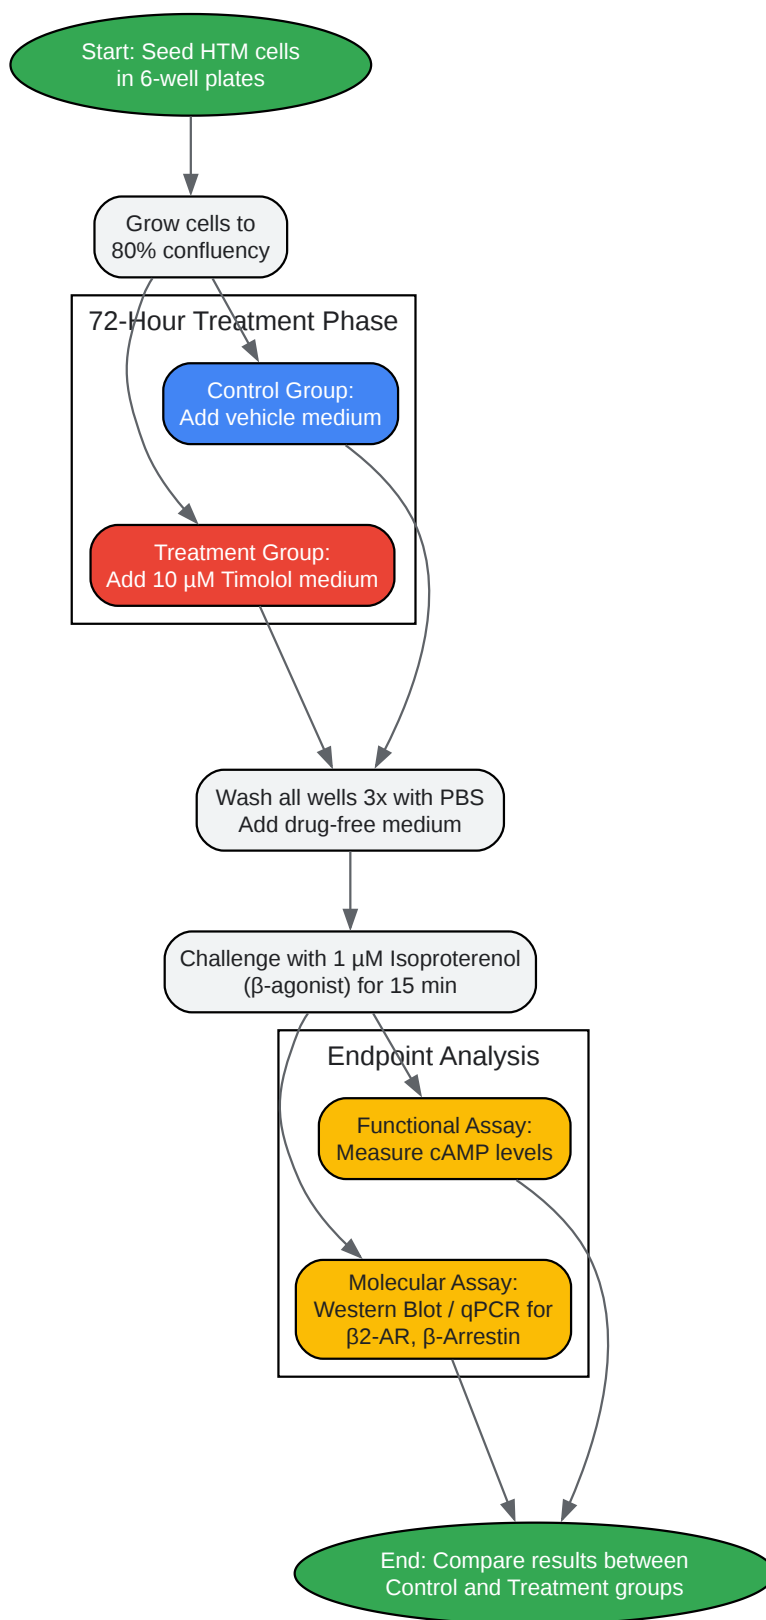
Start: Seed HTM cells in 6-well plates

Grow cells to 80% confluency

72-Hour Treatment Phase

Control Group: Add vehicle medium

Treatment Group: Add 10 µM Timolol medium

Wash all wells 3x with PBS
Add drug-free medium

Challenge with 1 µM Isoproterenol (β-agonist) for 15 min

Endpoint Analysis

Functional Assay: Measure cAMP levels

Molecular Assay: Western Blot / qPCR for β2-AR, β-Arrestin

End: Compare results between Control and Treatment groups